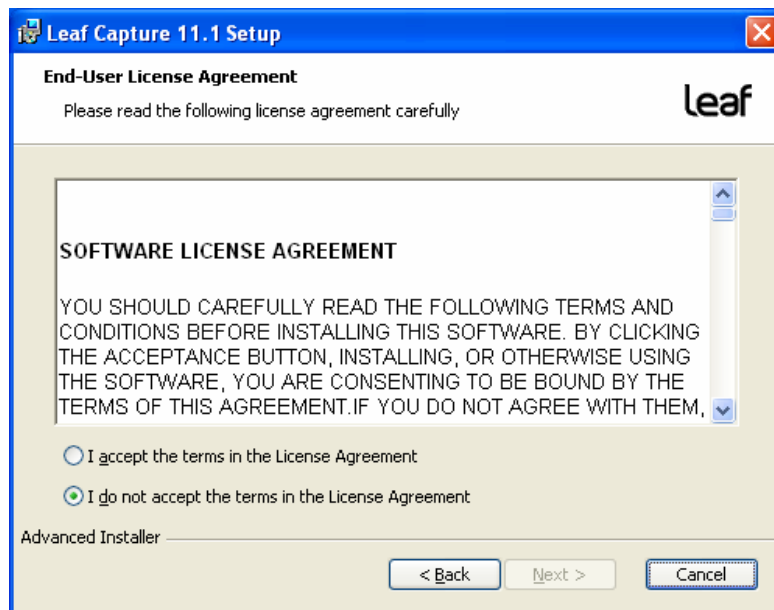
Leaf Capture 11.1 Setup

End-User License Agreement

Please read the following license agreement carefully

leaf

SOFTWARE LICENSE AGREEMENT

YOU SHOULD CAREFULLY READ THE FOLLOWING TERMS AND CONDITIONS BEFORE INSTALLING THIS SOFTWARE. BY CLICKING THE ACCEPTANCE BUTTON, INSTALLING, OR OTHERWISE USING THE SOFTWARE, YOU ARE CONSENTING TO BE BOUND BY THE TERMS OF THIS AGREEMENT.IF YOU DO NOT AGREE WITH THEM,

I accept the terms in the License Agreement

I do not accept the terms in the License Agreement

Advanced Installer

< Back

Next >

Cancel